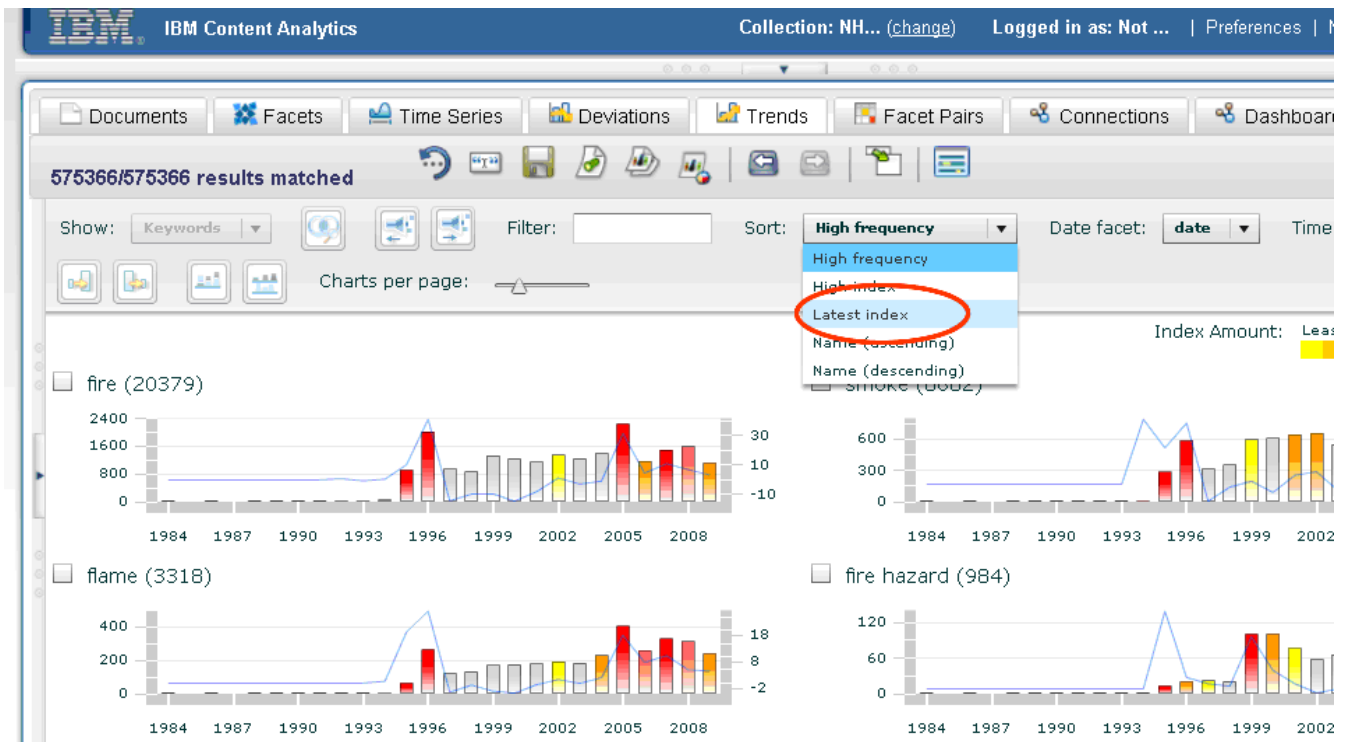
IBM IBM Content Analytics Collection: NH... (change) Logged in as: Not ... | Preferences | N

Documents | Facets | Time Series | Deviations | Trends | Facet Pairs | Connections | Dashboard

575366/575366 results matched

Show: Keywords | Filter: | Sort: High frequency | Date facet: date | Time

Charts per page:

High frequency
High index
Latest index
Name (descending)
Name (descending)

Index Amount: Leas

fire (20379)

2400
1600
800
0

30
10
-10

1984 1987 1990 1993 1996 1999 2002 2005 2008

smoke (6082)

600
300
0

1984 1987 1990 1993 1996 1999 2002

flame (3318)

400
200
0

18
8
-2

1984 1987 1990 1993 1996 1999 2002 2005 2008

fire hazard (984)

120
60
0

1984 1987 1990 1993 1996 1999 2002